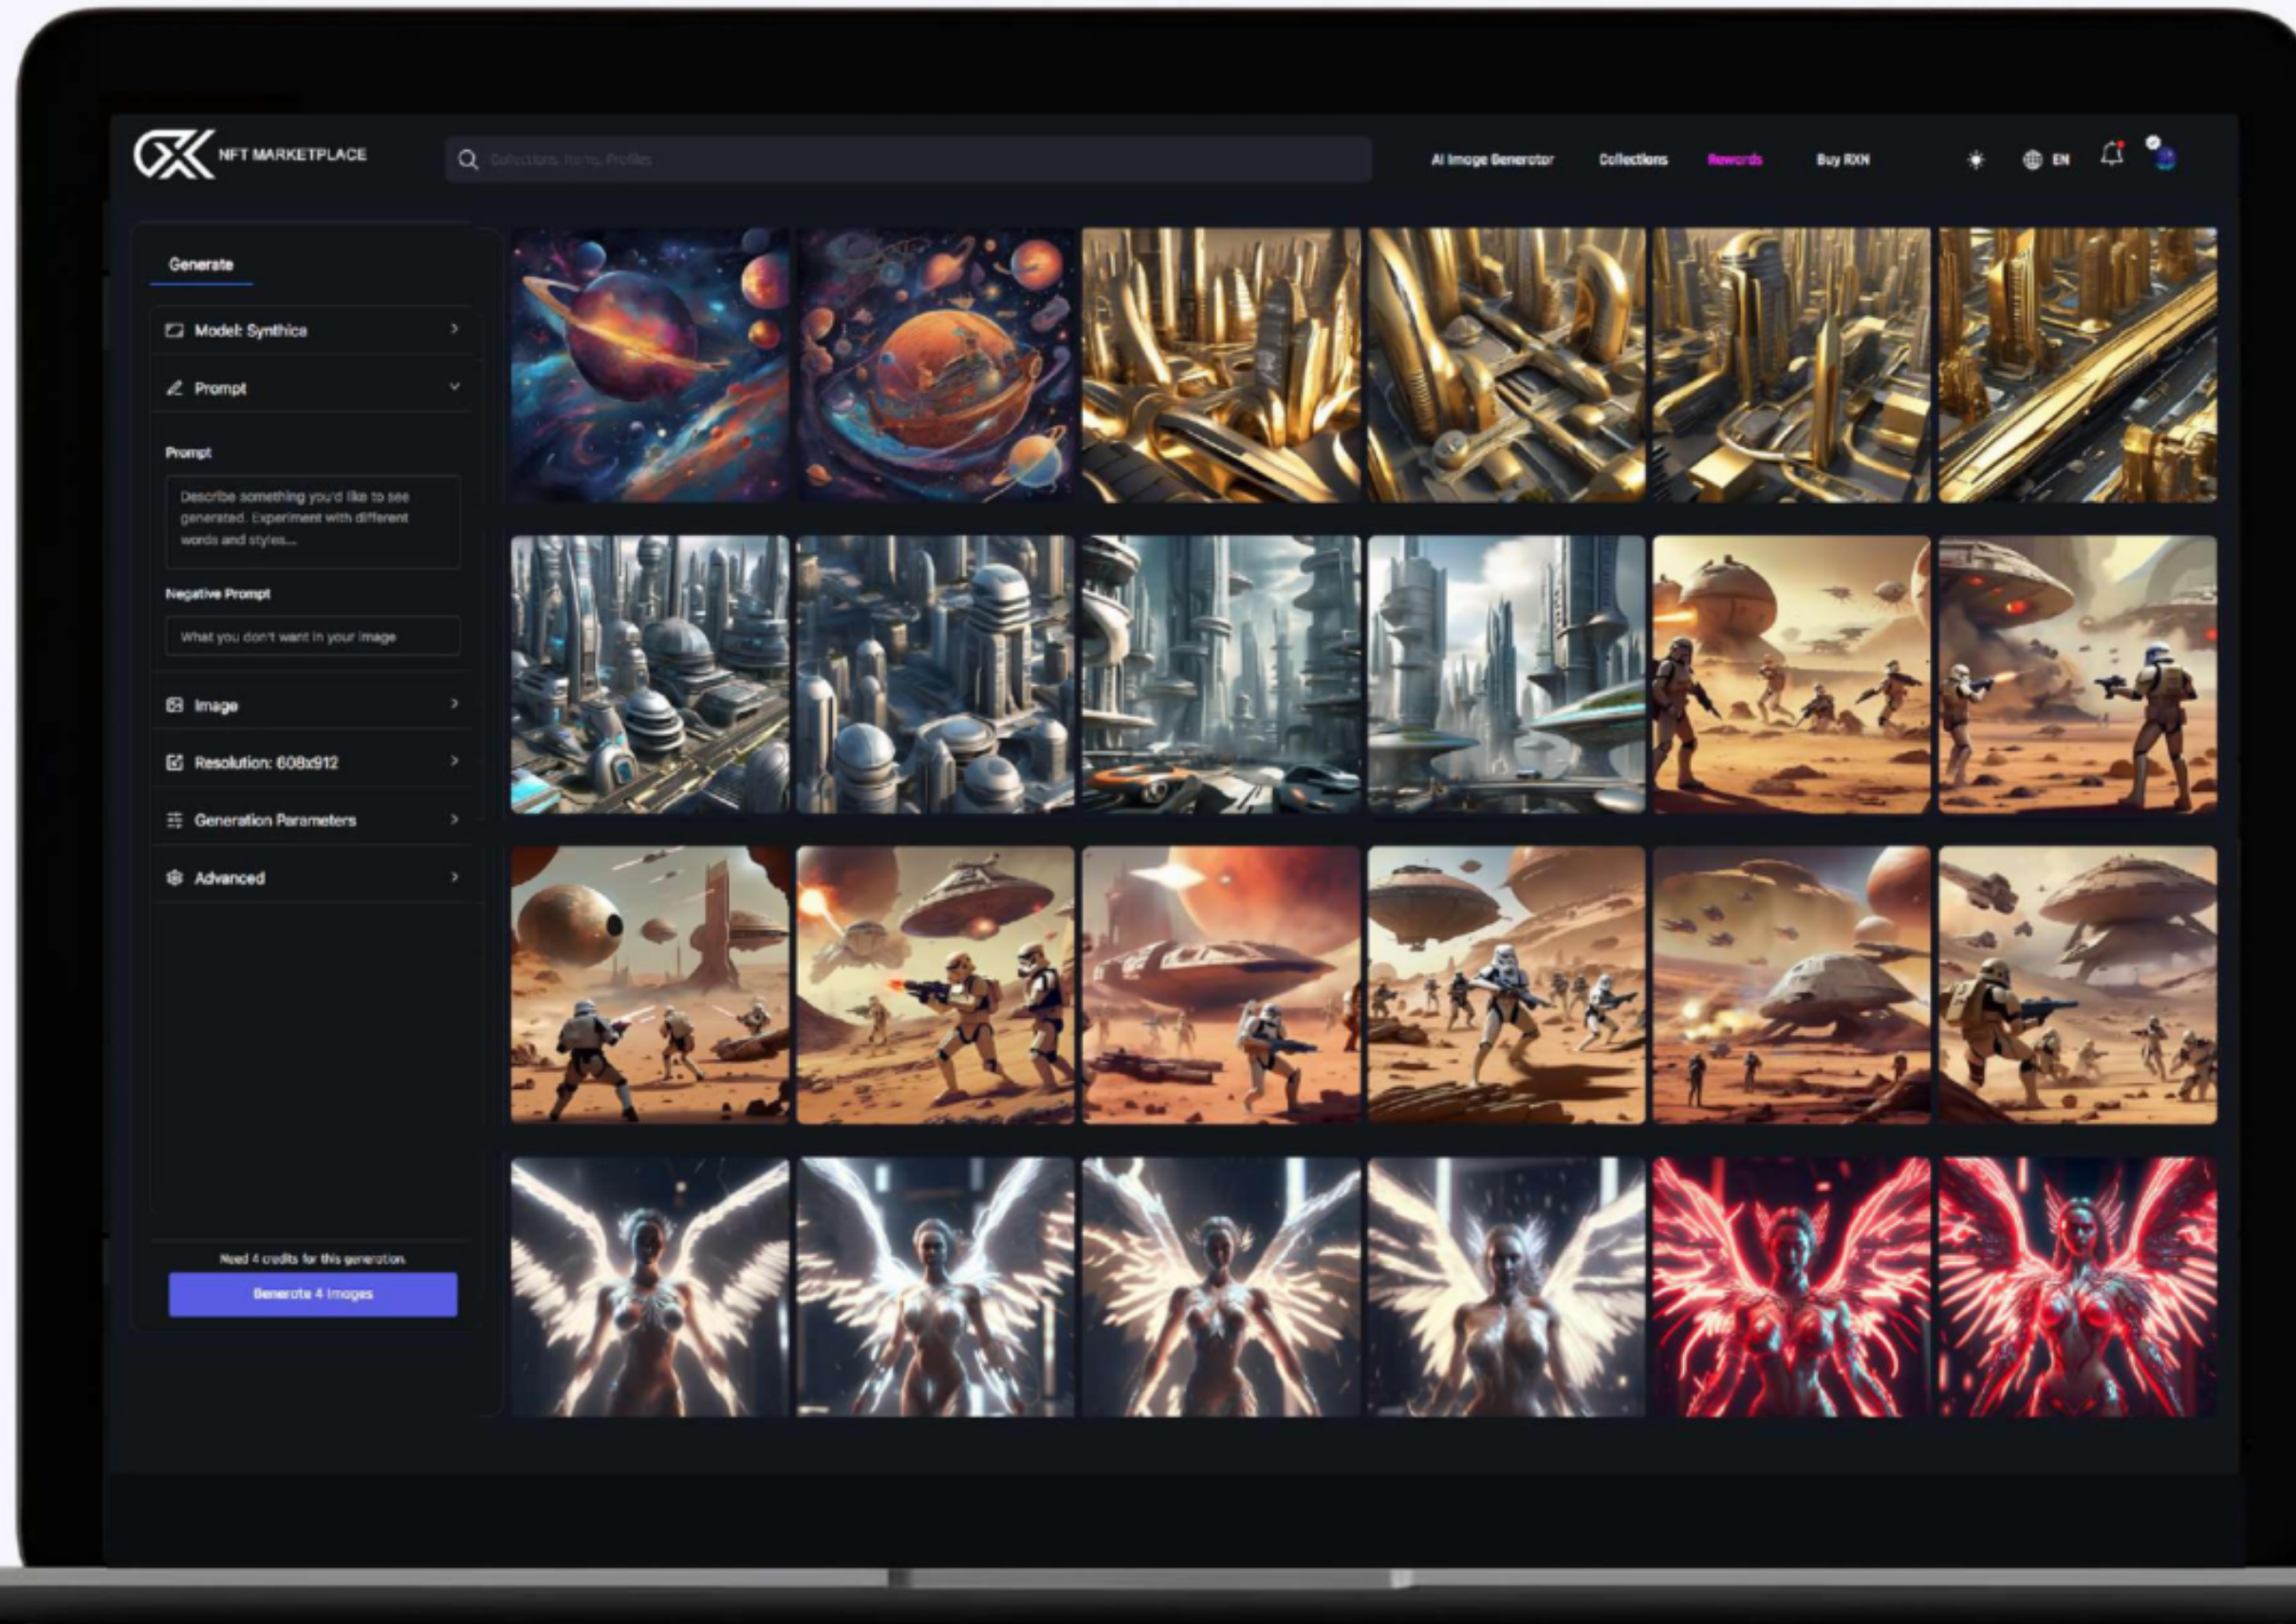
NFT MARKETPLACE

Collections, Items, Profiles

AI Image Generator

Collections

Rewards

Buy RXN

EN

Generate

Model: Synthica

Prompt

Prompt

Describe something you'd like to see generated. Experiment with different words and styles...

Negative Prompt

What you don't want in your image

Image

Resolution: 608x912

Generation Parameters

Advanced

Need 4 credits for this generation.

Generate 4 Images